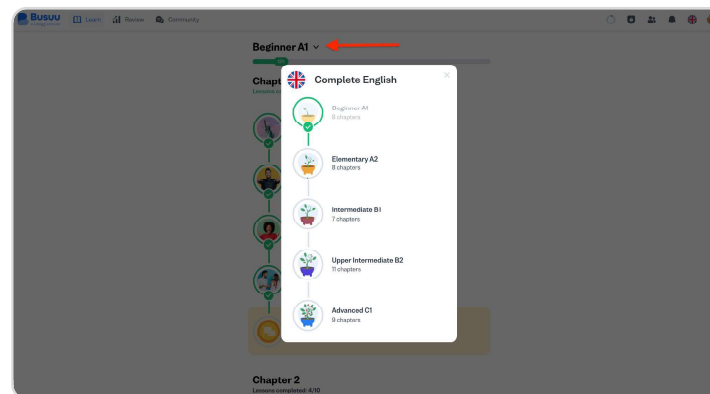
Busuu

Learn Review Community

Beginner A1

Chapt

Lessons c

Complete English

Beginner A1
8 chapters

Elementary A2
8 chapters

Intermediate B1
7 chapters

Upper Intermediate B2
11 chapters

Advanced C1
8 chapters

Chapter 2
Lessons completed: 4/10